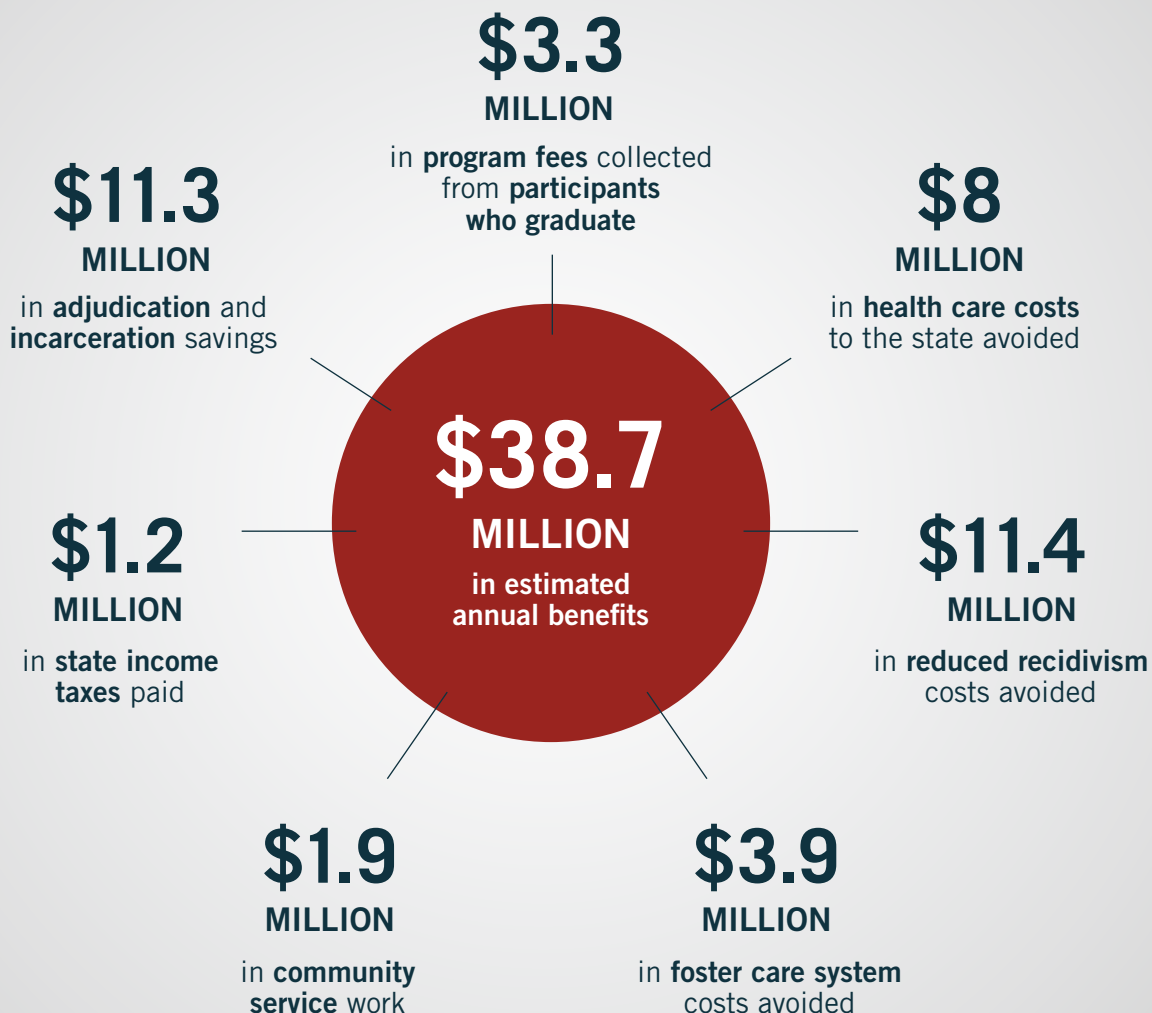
$3.3
MILLION
in program fees collected from participants who graduate

$11.3
MILLION
in adjudication and incarceration savings

$8
MILLION
in health care costs to the state avoided

$38.7
MILLION
in estimated annual benefits

$1.2
MILLION
in state income taxes paid

$11.4
MILLION
in reduced recidivism costs avoided

$1.9
MILLION
in community service work

$3.9
MILLION
in foster care system costs avoided